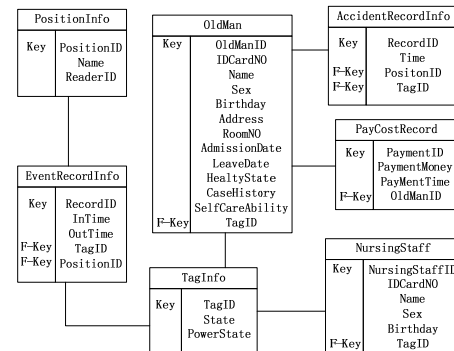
PositionInfo

| Key | PositionID |
|---|---|
| | Name |
| | ReaderID |

OldMan

| Key | OldManID |
|---|---|
| | IDCardNO |
| | Name |
| | Sex |
| | Birthday |
| | Address |
| | RoomNO |
| | AdmissionDate |
| | LeaveDate |
| | HealtyState |
| | CaseHistory |
| | SelfCareAbility |
| F-Key | TagID |

AccidentRecordInfo

| Key | RecordID |
|---|---|
| | Time |
| F-Key | PositonID |
| F-Key | TagID |

PayCostRecord

| Key | PaymentID |
|---|---|
| | PaymentMoney |
| | PayMentTime |
| F-Key | OldManID |

EventRecordInfo

| Key | RecordID |
|---|---|
| | InTime |
| | OutTime |
| F-Key | TagID |
| F-Key | PositionID |

TagInfo

| Key | TagID |
|---|---|
| | State |
| | PowerState |

NursingStaff

| Key | NursingStaffID |
|---|---|
| | IDCardNO |
| | Name |
| | Sex |
| | Birthday |
| F-Key | TagID |